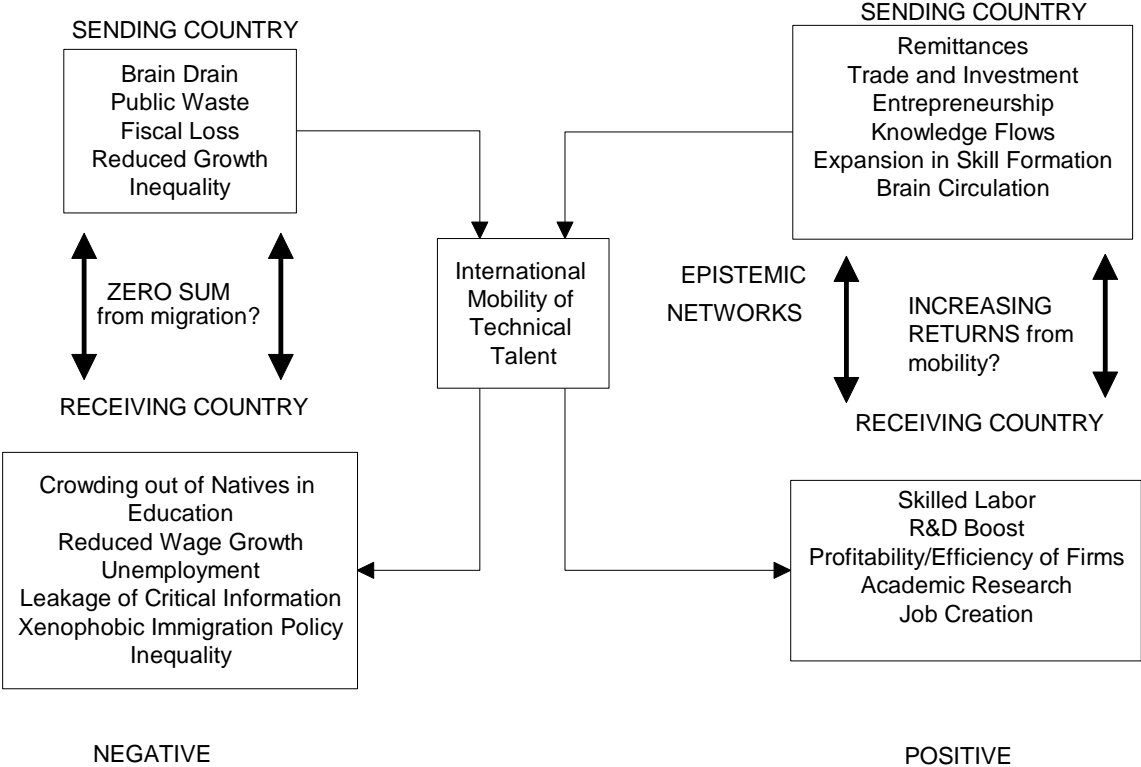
SENDING COUNTRY

Brain Drain
Public Waste
Fiscal Loss
Reduced Growth
Inequality

ZERO SUM from migration?

RECEIVING COUNTRY

Crowding out of Natives in Education
Reduced Wage Growth
Unemployment
Leakage of Critical Information
Xenophobic Immigration Policy
Inequality

International Mobility of Technical Talent

SENDING COUNTRY

Remittances
Trade and Investment
Entrepreneurship
Knowledge Flows
Expansion in Skill Formation
Brain Circulation

EPISTEMIC NETWORKS

INCREASING RETURNS from mobility?

RECEIVING COUNTRY

Skilled Labor
R&D Boost
Profitability/Efficiency of Firms
Academic Research
Job Creation

NEGATIVE

POSITIVE